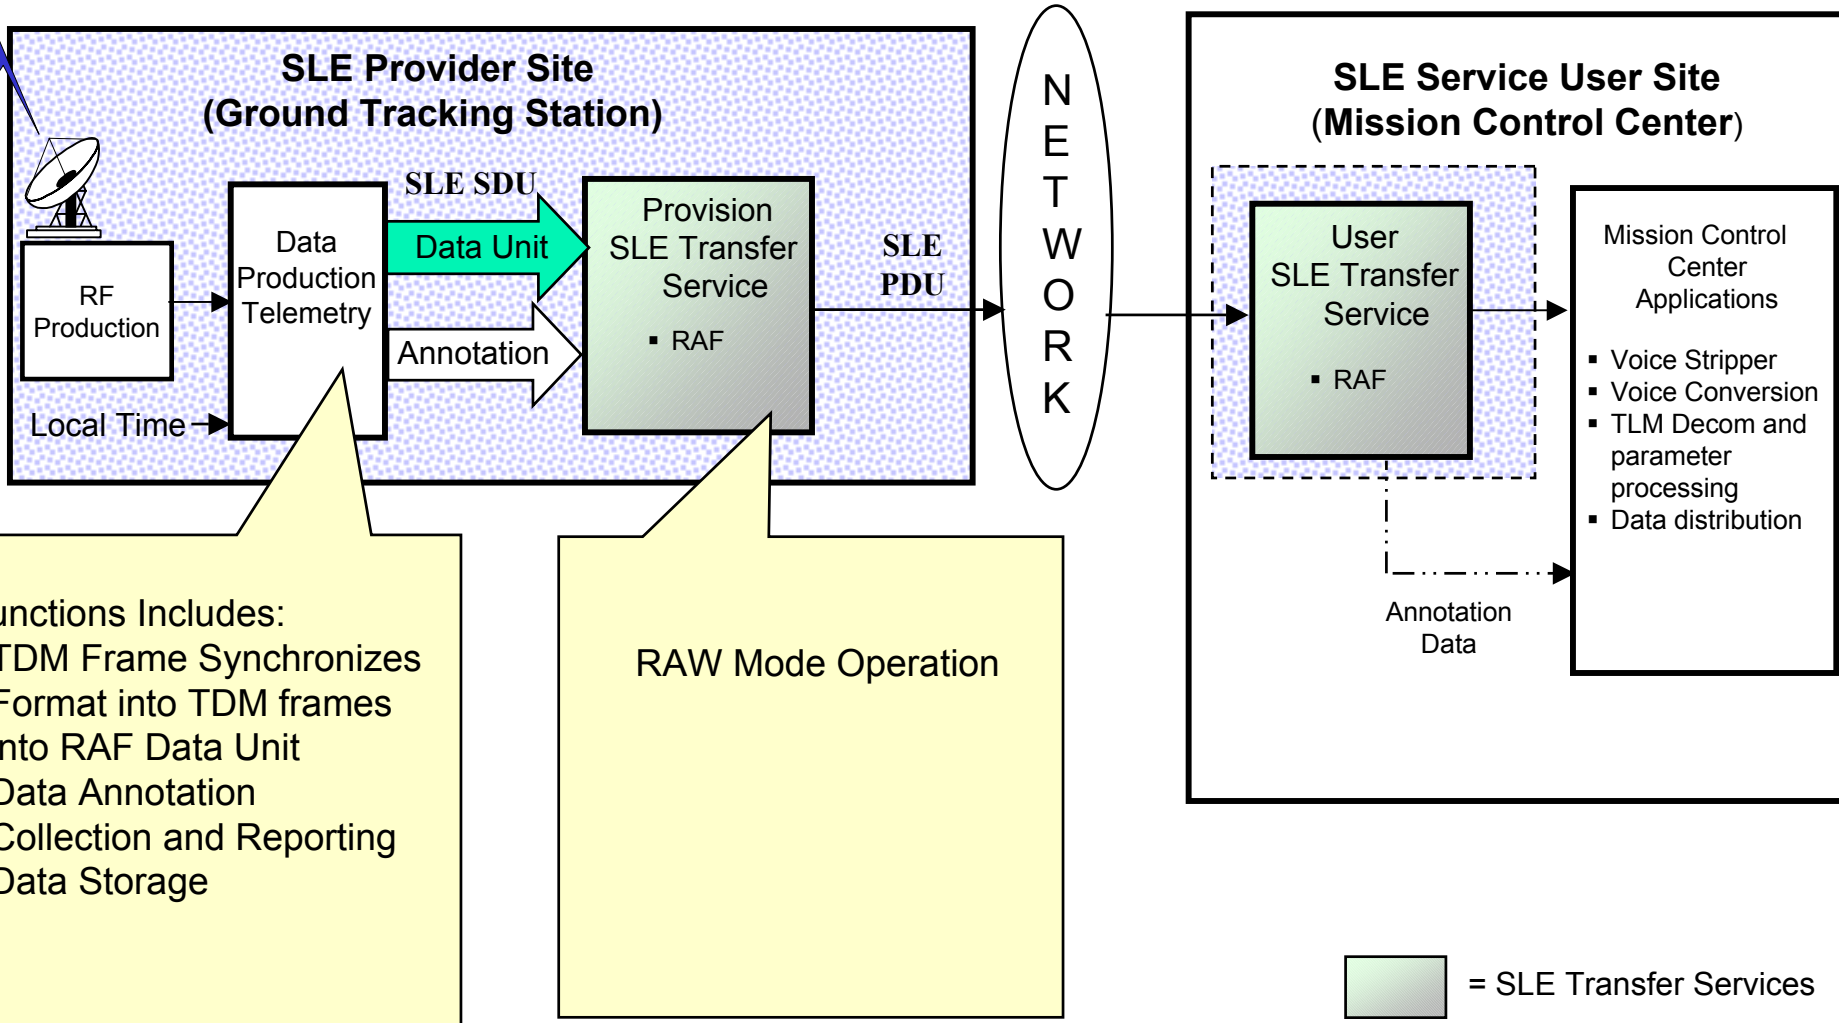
SLE Provider Site
(Ground Tracking Station)

RF Production

Local Time

Data Production Telemetry

SLE SDU

Data Unit

Annotation

Provision SLE Transfer Service

▪ RAF

SLE PDU

NETWORK

SLE Service User Site
(Mission Control Center)

User SLE Transfer Service

▪ RAF

Mission Control Center Applications

▪ Voice Stripper
▪ Voice Conversion
▪ TLM Decom and parameter processing
▪ Data distribution

Annotation Data

unctions Includes:
TDM Frame Synchronizes
Format into TDM frames
nto RAF Data Unit
Data Annotation
Collection and Reporting
Data Storage

RAW Mode Operation

= SLE Transfer Services